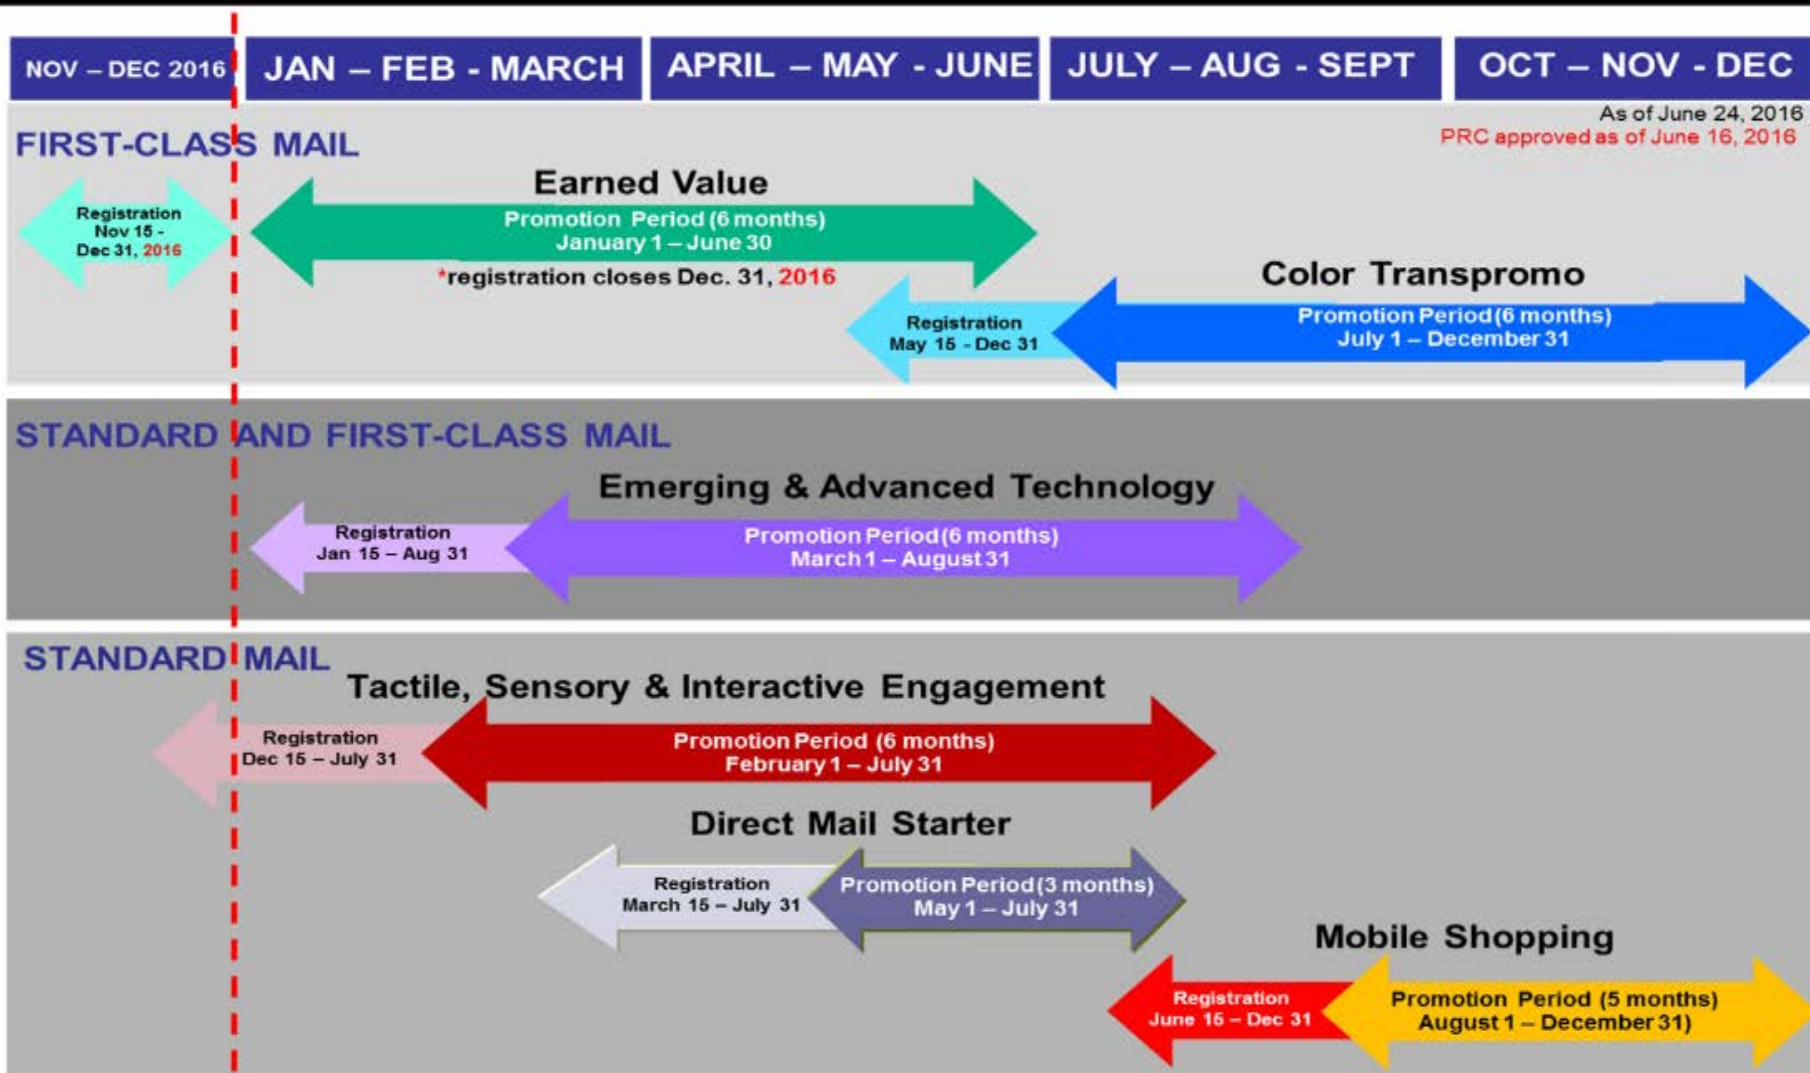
NOV – DEC 2016

JAN – FEB - MARCH

APRIL – MAY - JUNE

JULY – AUG - SEPT

OCT – NOV - DEC

As of June 24, 2016
PRC approved as of June 16, 2016

FIRST-CLASS MAIL

Registration Nov 15 - Dec 31, 2016

Earned Value
Promotion Period (6 months) January 1 – June 30
*registration closes Dec. 31, 2016

Color Transpromo
Registration May 15 - Dec 31
Promotion Period (6 months) July 1 – December 31

STANDARD AND FIRST-CLASS MAIL

Emerging & Advanced Technology
Registration Jan 15 – Aug 31
Promotion Period (6 months) March 1 – August 31

STANDARD MAIL

Tactile, Sensory & Interactive Engagement
Registration Dec 15 – July 31
Promotion Period (6 months) February 1 – July 31

Direct Mail Starter
Registration March 15 – July 31
Promotion Period (3 months) May 1 – July 31

Mobile Shopping
Registration June 15 – Dec 31
Promotion Period (5 months) August 1 – December 31)